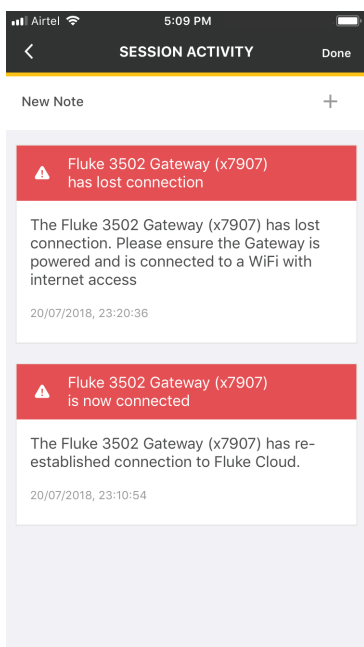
Airtel 5:09 PM

SESSION ACTIVITY Done

New Note +

Fluke 3502 Gateway (x7907) has lost connection

The Fluke 3502 Gateway (x7907) has lost connection. Please ensure the Gateway is powered and is connected to a WiFi with internet access

20/07/2018, 23:20:36

Fluke 3502 Gateway (x7907) is now connected

The Fluke 3502 Gateway (x7907) has re-established connection to Fluke Cloud.

20/07/2018, 23:10:54